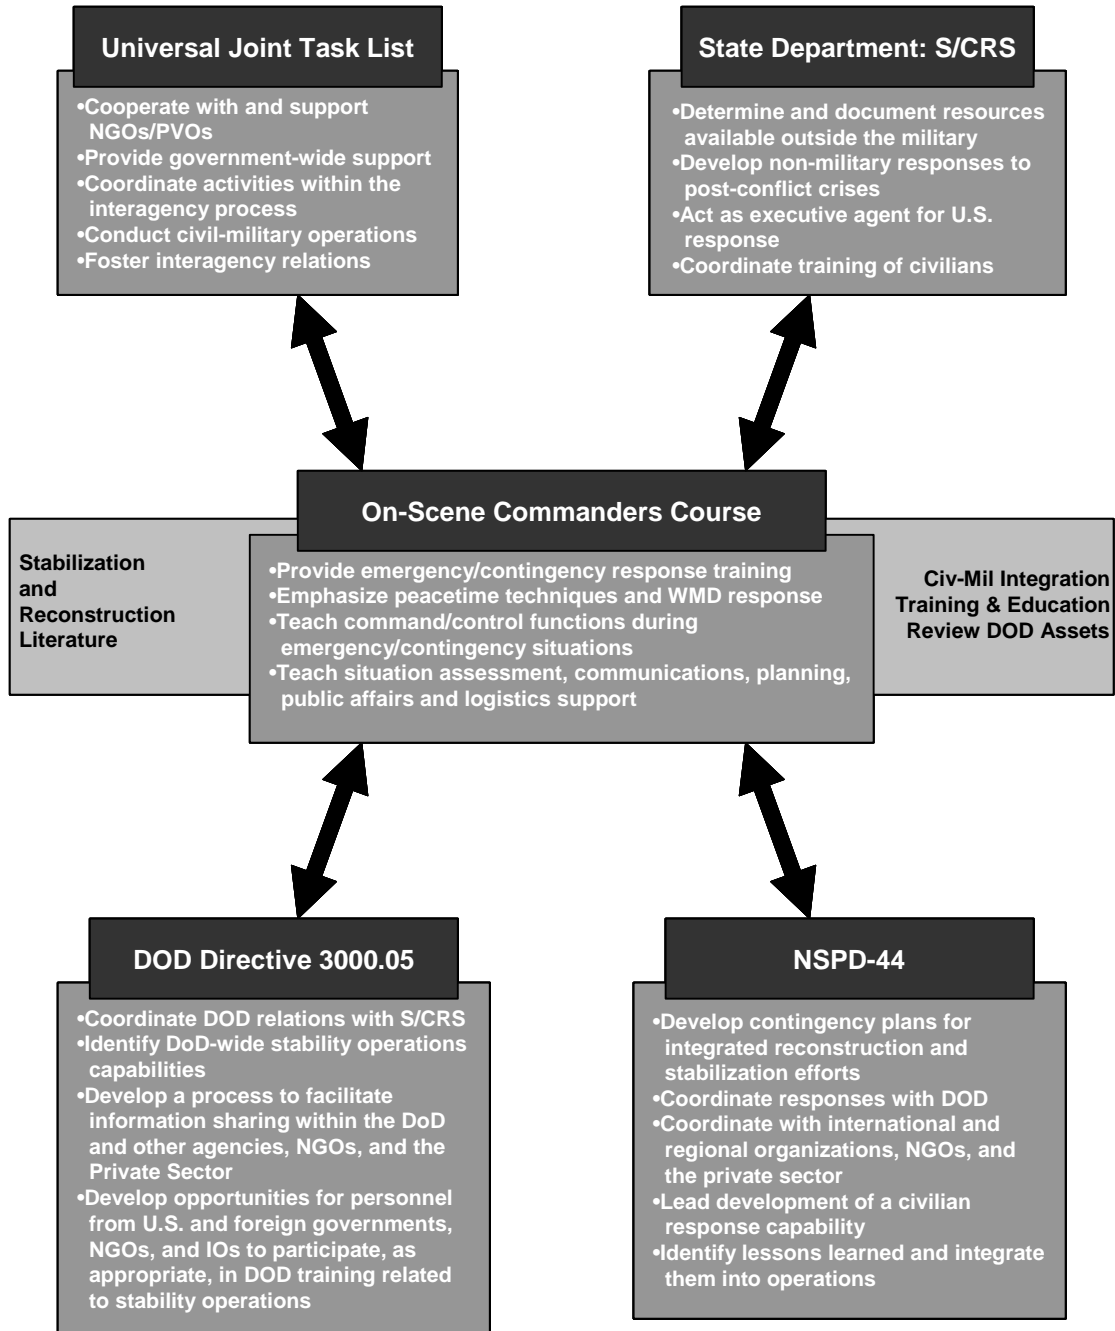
Universal Joint Task List

•Cooperate with and support NGOs/PVOs
•Provide government-wide support
•Coordinate activities within the interagency process
•Conduct civil-military operations
•Foster interagency relations

State Department: S/CRS

•Determine and document resources available outside the military
•Develop non-military responses to post-conflict crises
•Act as executive agent for U.S. response
•Coordinate training of civilians

Stabilization and Reconstruction Literature

On-Scene Commanders Course

•Provide emergency/contingency response training
•Emphasize peacetime techniques and WMD response
•Teach command/control functions during emergency/contingency situations
•Teach situation assessment, communications, planning, public affairs and logistics support

Civ-Mil Integration Training & Education Review DOD Assets

DOD Directive 3000.05

•Coordinate DOD relations with S/CRS
•Identify DoD-wide stability operations capabilities
•Develop a process to facilitate information sharing within the DoD and other agencies, NGOs, and the Private Sector
•Develop opportunities for personnel from U.S. and foreign governments, NGOs, and IOs to participate, as appropriate, in DOD training related to stability operations

NSPD-44

•Develop contingency plans for integrated reconstruction and stabilization efforts
•Coordinate responses with DOD
•Coordinate with international and regional organizations, NGOs, and the private sector
•Lead development of a civilian response capability
•Identify lessons learned and integrate them into operations